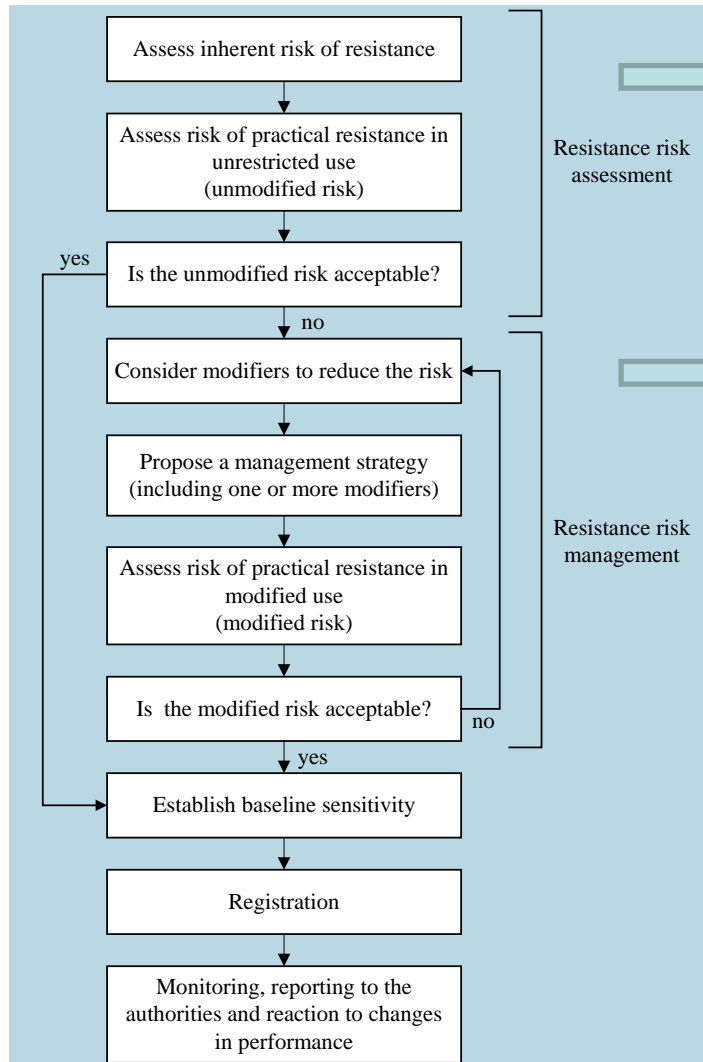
Assess inherent risk of resistance

Assess risk of practical resistance in unrestricted use (unmodified risk)

Resistance risk assessment

yes

Is the unmodified risk acceptable?

no

Consider modifiers to reduce the risk

Propose a management strategy (including one or more modifiers)

Resistance risk management

Assess risk of practical resistance in modified use (modified risk)

Is the modified risk acceptable?

no

yes

Establish baseline sensitivity

Registration

Monitoring, reporting to the authorities and reaction to changes in performance